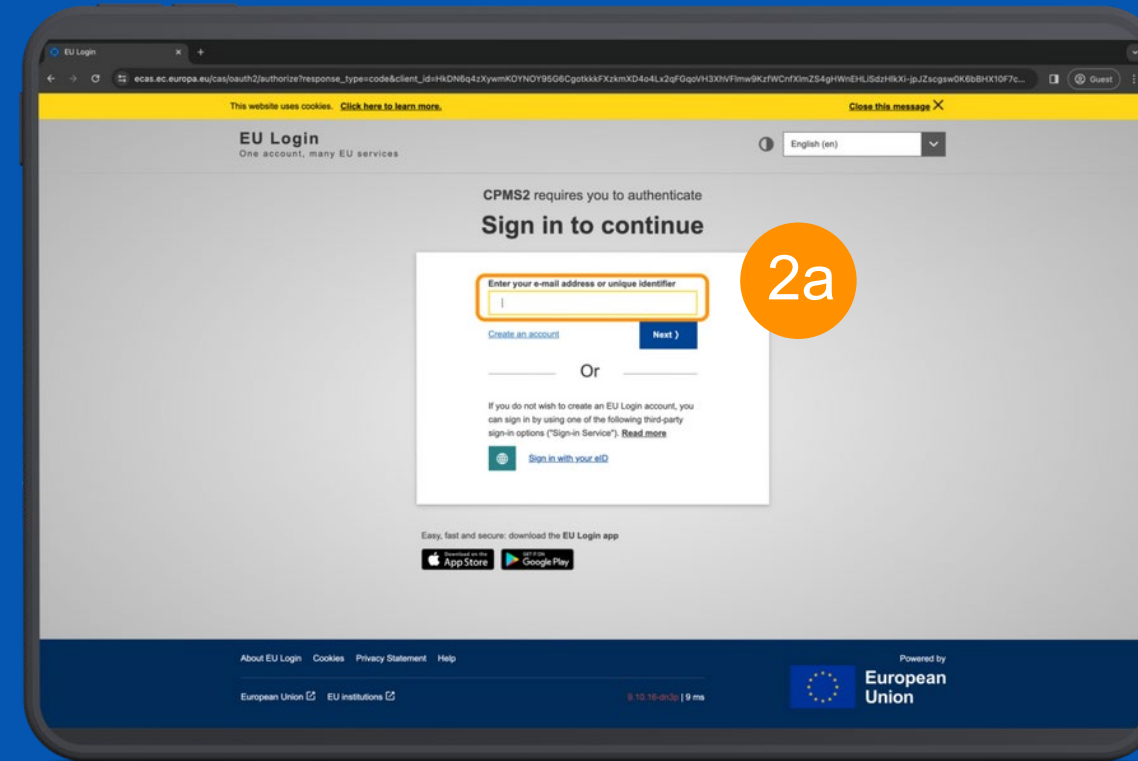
EU Login × +

ecas.ec.europa.eu/cas/oauth2/authorize?response_type=code&client_id=HkDN6q4zXywmKOYNOY95G6CgotkkkFXzkmXD4o4Lx2qFGqoVH3XhVFlmw9KzfWCnfXlmZS4gHWnEHLiSdzHlkXi-jpJZscgsw0K6bBHX10F7c...

Guest

This website uses cookies. Click here to learn more.

Close this message ✕

EU Login
One account, many EU services

English (en)

CPMS2 requires you to authenticate

Sign in to continue

2a

Enter your e-mail address or unique identifier

Create an account

Next ›

Or

If you do not wish to create an EU Login account, you can sign in by using one of the following third-party sign-in options ("Sign-in Service"). Read more

Sign in with your eID

Easy, fast and secure: download the EU Login app

Download on the App Store

GET IT ON Google Play

About EU Login Cookies Privacy Statement Help

European Union EU institutions

9.10.16-dn3p | 9 ms

Powered by

European Union